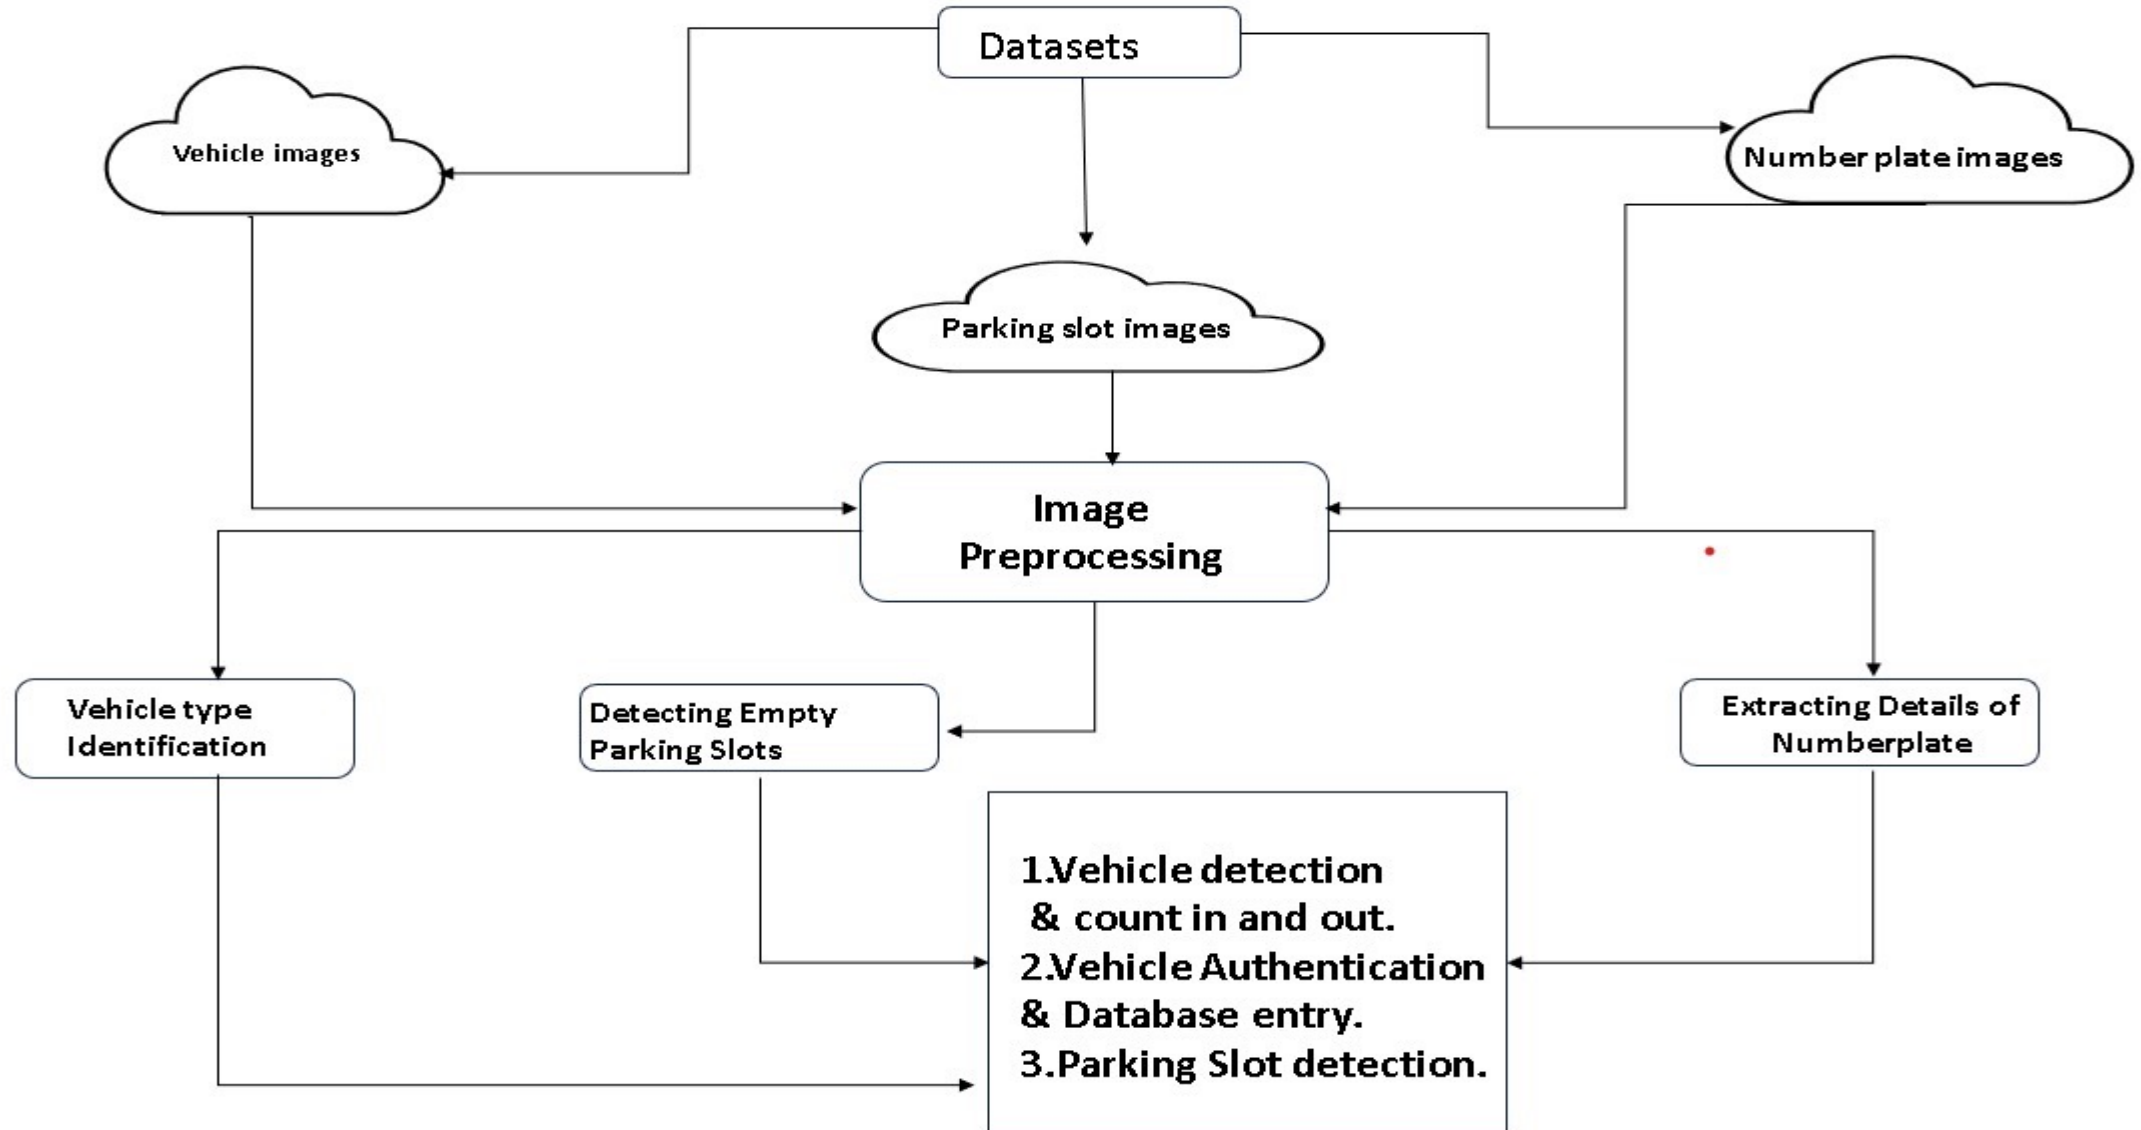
Datasets

Vehicle images

Number plate images

Parking slot images

Image Preprocessing

Vehicle type Identification

Detecting Empty Parking Slots

Extracting Details of Numberplate

1.Vehicle detection & count in and out.
2.Vehicle Authentication & Database entry.
3.Parking Slot detection.